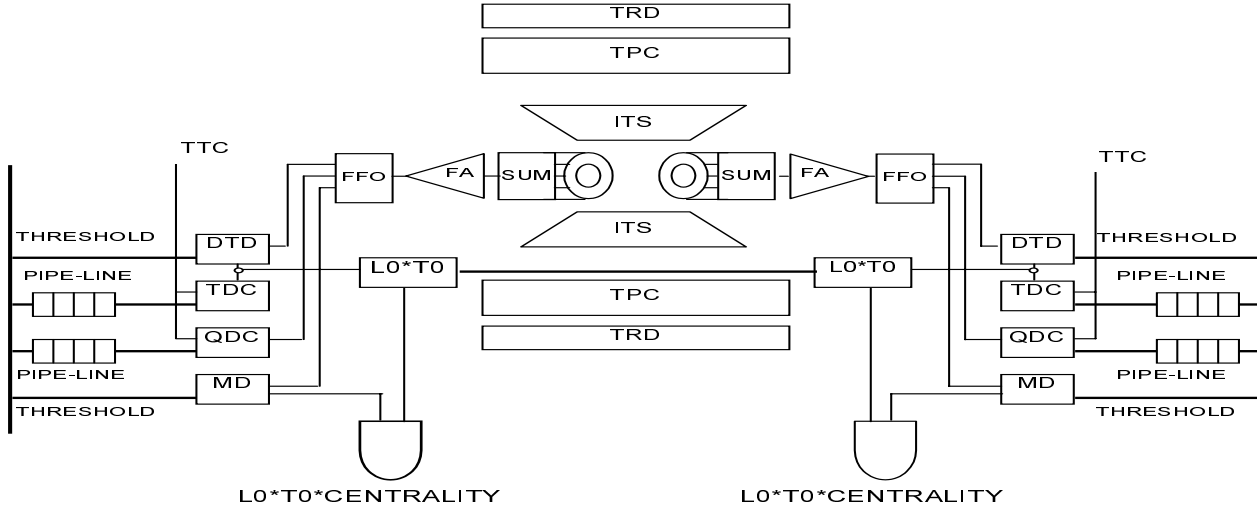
TRD

TPC

ITS

TTC

FFO

FA

SUM

SUM

FA

FFO

TTC

ITS

THRESHOLD

DTD

DTD

THRESHOLD

PIPE-LINE

L0*T0

L0*T0

PIPE-LINE

TDC

TPC

TDC

QDC

TRD

QDC

PIPE-LINE

PIPE-LINE

MD

MD

THRESHOLD

THRESHOLD

L0*T0*CENTRALITY

L0*T0*CENTRALITY